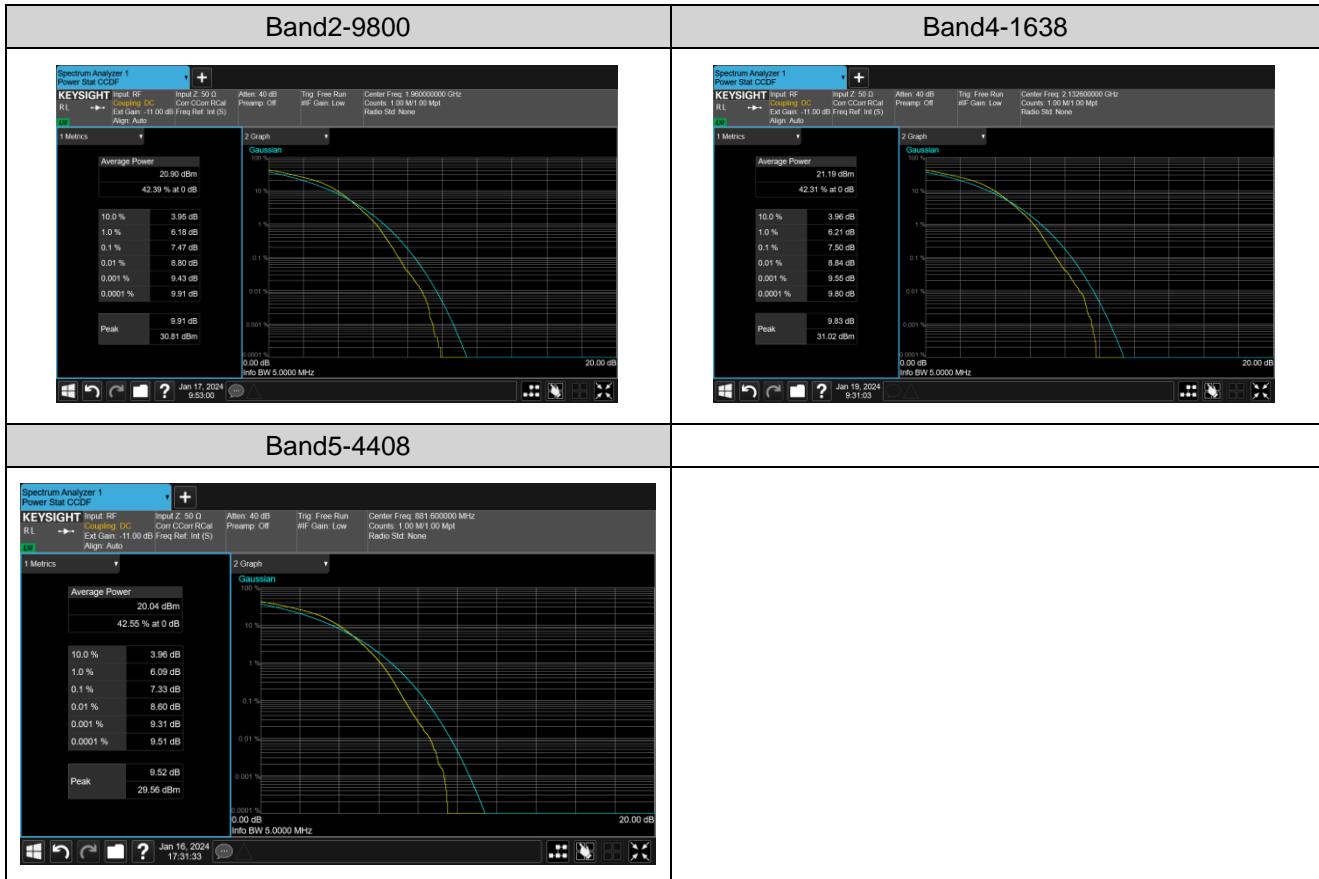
| Band2-9800 | Band4-1638 |
|---|---|
| Spectrum Analyzer 1 Power Stat CCDF + KEYSIGHT Input: RF Coupling: DC Ext Gain: -11.00 dB Align: Auto Input Z: 50 Ω Corr CCorr RCal Freq Ref: Int (S) Atten: 40 dB Preamp: Off Trig: Free Run #IF Gain: Low Center Freq: 1.960000000 GHz Counts: 1.00 M/1.00 Mpt Radio Std: None 1 Metrics Average Power 20.90 dBm 42.39 % at 0 dB 10.0 % 3.95 dB 1.0 % 6.18 dB 0.1 % 7.47 dB 0.01 % 8.80 dB 0.001 % 9.43 dB 0.0001 % 9.91 dB Peak 9.91 dB 30.81 dBm 2 Graph Gaussian 100 % 10 % 1 % 0.1 % 0.01 % 0.001 % 0.0001 % 0.00 dB 20.00 dB Info BW 5.0000 MHz Jan 17, 2024 9:53:00 | Spectrum Analyzer 1 Power Stat CCDF + KEYSIGHT Input: RF Coupling: DC Ext Gain: -11.00 dB Align: Auto Input Z: 50 Ω Corr CCorr RCal Freq Ref: Int (S) Atten: 40 dB Preamp: Off Trig: Free Run #IF Gain: Low Center Freq: 2.132600000 GHz Counts: 1.00 M/1.00 Mpt Radio Std: None 1 Metrics Average Power 21.19 dBm 42.31 % at 0 dB 10.0 % 3.96 dB 1.0 % 6.21 dB 0.1 % 7.50 dB 0.01 % 8.84 dB 0.001 % 9.55 dB 0.0001 % 9.80 dB Peak 9.83 dB 31.02 dBm 2 Graph Gaussian 100 % 10 % 1 % 0.1 % 0.01 % 0.001 % 0.0001 % 0.00 dB 20.00 dB Info BW 5.0000 MHz Jan 19, 2024 9:31:03 |
| Band5-4408 | |
| Spectrum Analyzer 1 Power Stat CCDF + KEYSIGHT Input: RF Coupling: DC Ext Gain: -11.00 dB Align: Auto Input Z: 50 Ω Corr CCorr RCal Freq Ref: Int (S) Atten: 40 dB Preamp: Off Trig: Free Run #IF Gain: Low Center Freq: 881.600000 MHz Counts: 1.00 M/1.00 Mpt Radio Std: None 1 Metrics Average Power 20.04 dBm 42.55 % at 0 dB 10.0 % 3.96 dB 1.0 % 6.09 dB 0.1 % 7.33 dB 0.01 % 8.60 dB 0.001 % 9.31 dB 0.0001 % 9.51 dB Peak 9.52 dB 29.56 dBm 2 Graph Gaussian 100 % 10 % 1 % 0.1 % 0.01 % 0.001 % 0.0001 % 0.00 dB 20.00 dB Info BW 5.0000 MHz Jan 16, 2024 17:31:33 | |